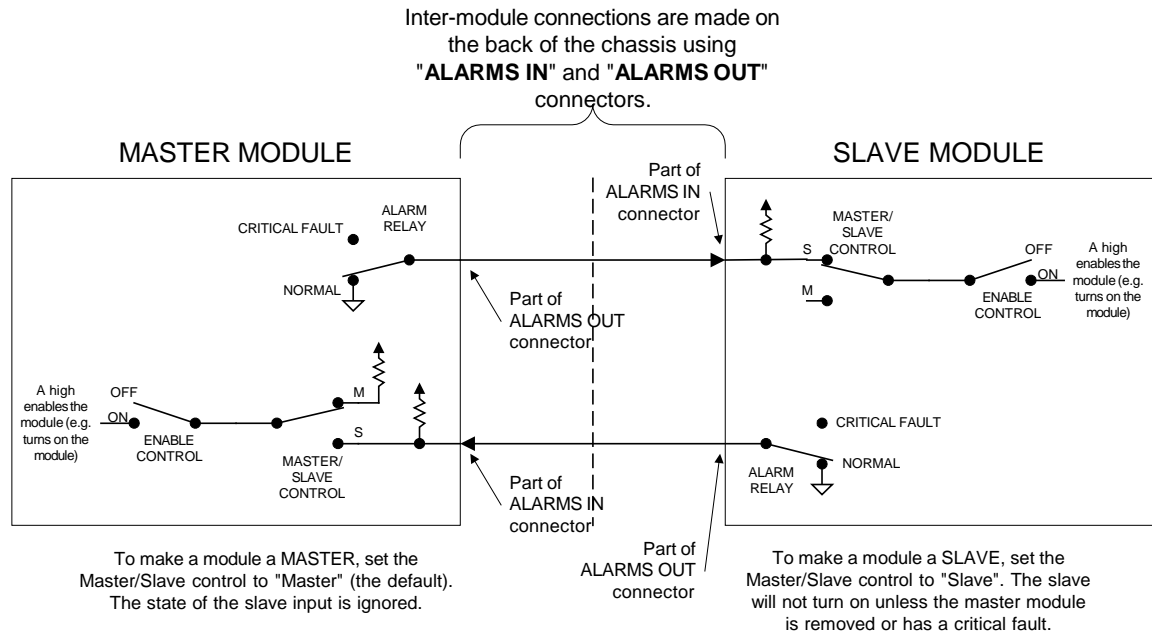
Inter-module connections are made on the back of the chassis using "**ALARMS IN**" and "**ALARMS OUT**" connectors.

MASTER MODULE

SLAVE MODULE

CRITICAL FAULT

ALARM RELAY

NORMAL

Part of ALARMS IN connector

MASTER/ SLAVE CONTROL

S

OFF

ON

A high enables the module (e.g. turns on the module)

M

ENABLE CONTROL

Part of ALARMS OUT connector

A high enables the module (e.g. turns on the module)

OFF

ON

ENABLE CONTROL

M

S

MASTER/ SLAVE CONTROL

CRITICAL FAULT

NORMAL

ALARM RELAY

Part of ALARMS IN connector

Part of ALARMS OUT connector

To make a module a MASTER, set the Master/Slave control to "Master" (the default). The state of the slave input is ignored.

To make a module a SLAVE, set the Master/Slave control to "Slave". The slave will not turn on unless the master module is removed or has a critical fault.